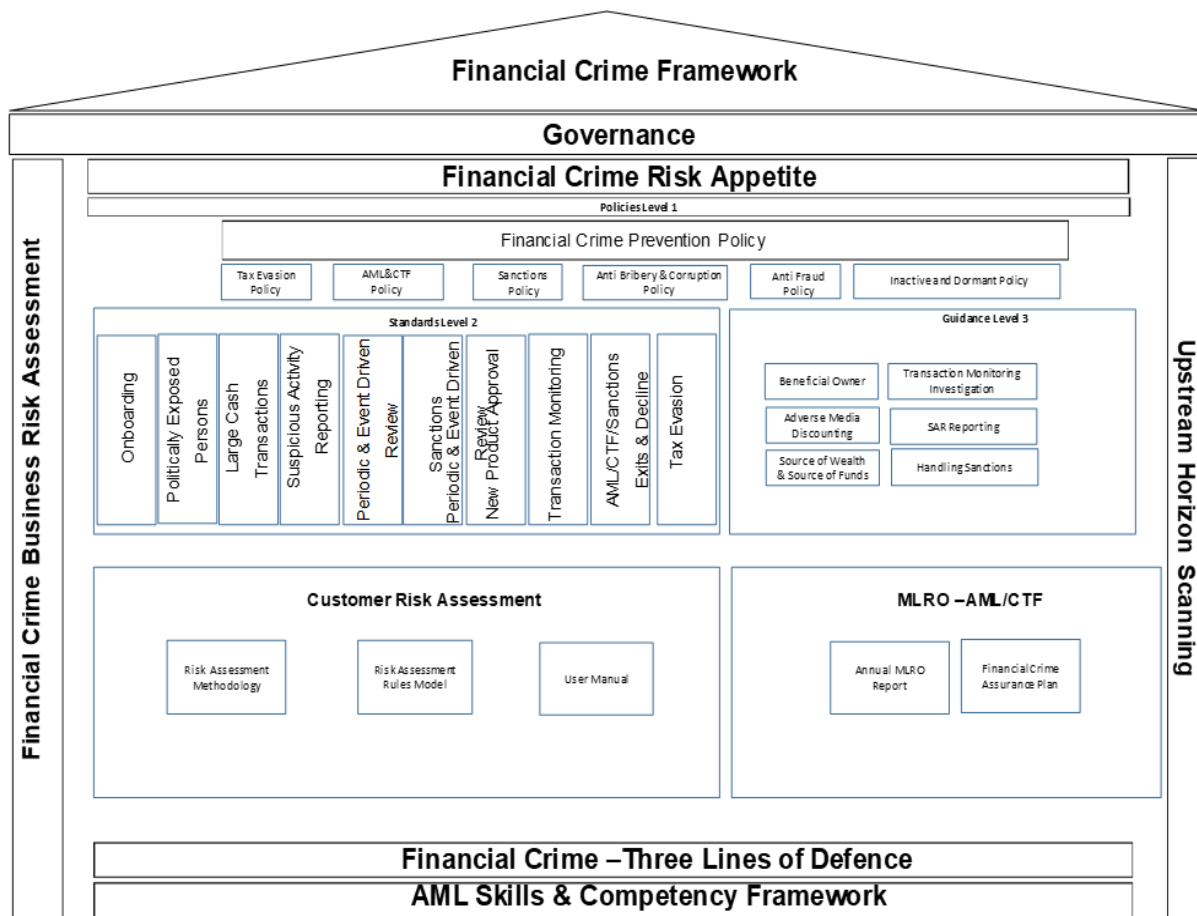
Financial Crime Framework

Governance

Financial Crime Business Risk Assessment

Financial Crime Risk Appetite

Policies Level 1

Financial Crime Prevention Policy

Tax Evasion Policy

AML&CTF Policy

Sanctions Policy

Anti Bribery & Coruption Policy

Anti Fraud Policy

Inactive and Dormant Policy

Standards Level 2

Onboarding

Politically Exposed Persons

Large Cash Transactions

Suspicious Activity Reporting

Periodic & Event Driven Review

Sanctions Periodic & Event Driven Review

New Product Approval

Transaction Monitoring

AML/CTF/Sanctions Exits & Decline

Tax Evasion

Guidance Level 3

Beneficial Owner

Transaction Monitoring Investigation

Adverse Media Discounting

SAR Reporting

Source of Wealth & Source of Funds

Handling Sanctions

Customer Risk Assessment

Risk Assessment Methodology

Risk Assessment Rules Model

User Manual

MLRO –AML/CTF

Annual MLRO Report

Financial Crime Assurance Plan

Upstream Horizon Scanning

Financial Crime –Three Lines of Defence

AML Skills & Competency Framework